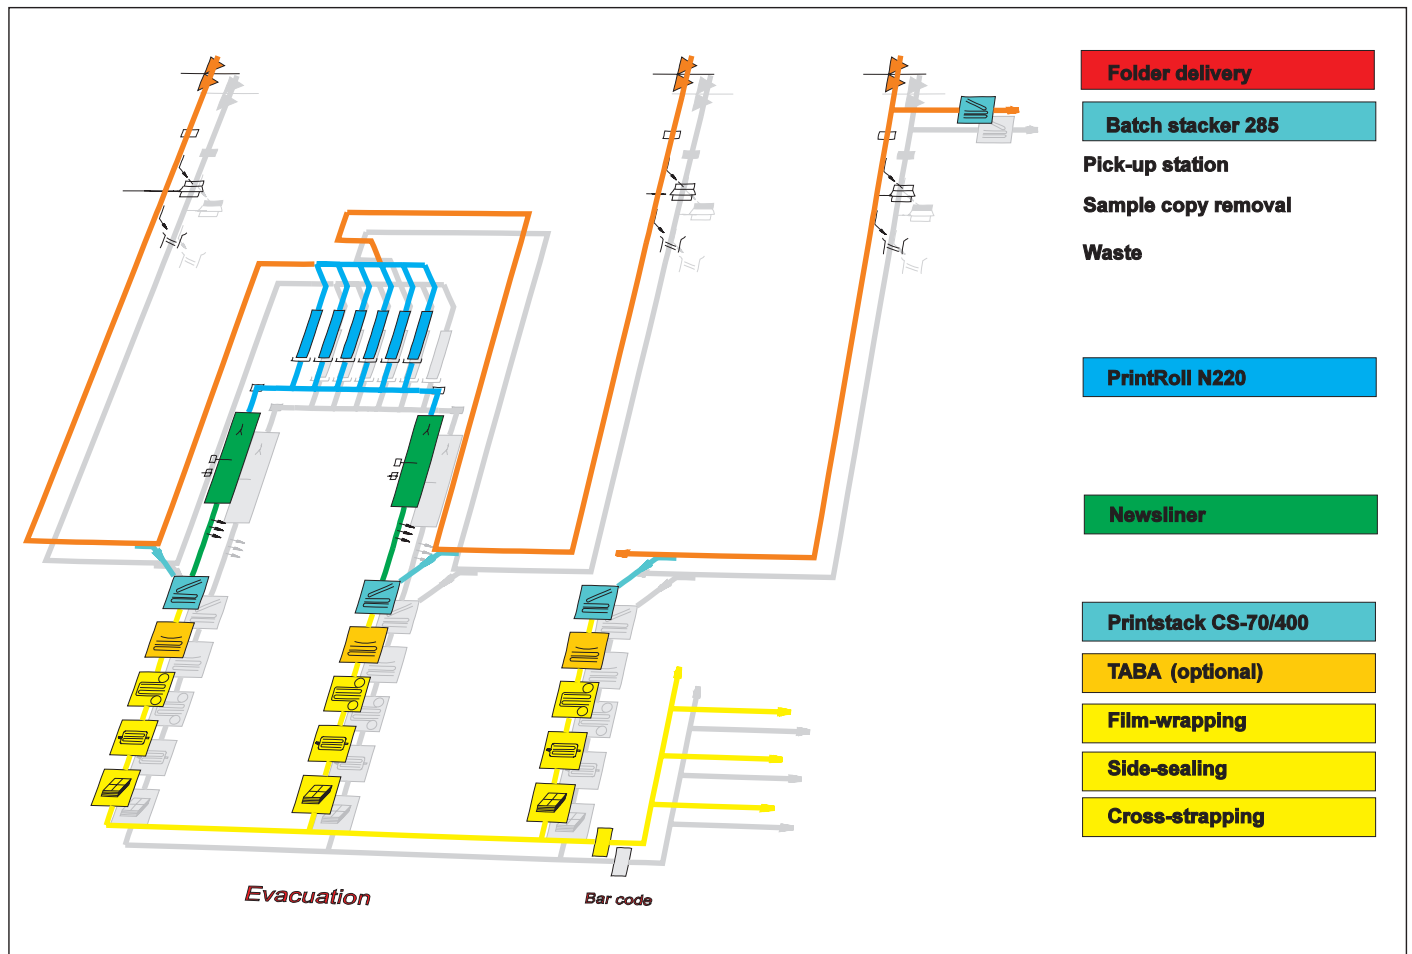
Folder delivery
Batch stacker 285
Pick-up station
Sample copy removal
Waste
PrintRoll N220
Newsliner
Printstack CS-70/400
TABA (optional)
Film-wrapping
Side-sealing
Cross-strapping

Evacuation
Bar code